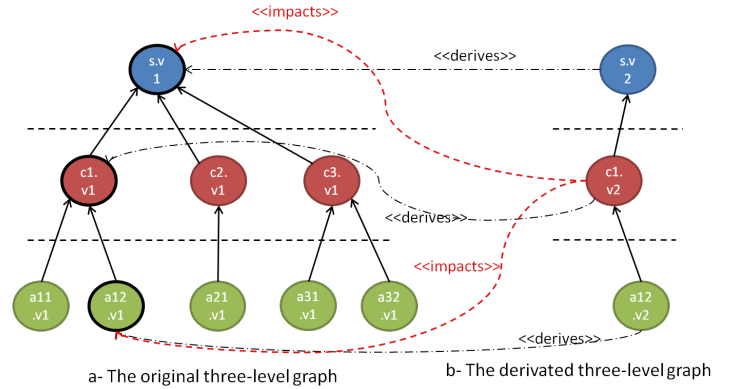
<<impacts>>

<<derives>>

s.v 1

s.v 2

c1. v1

c2. v1

c3. v1

c1. v2

<<derives>>

<<impacts>>

a11 .v1

a12 .v1

a21 .v1

a31 .v1

a32 .v1

a12 .v2

<<derives>>

a- The original three-level graph

b- The derivated three-level graph